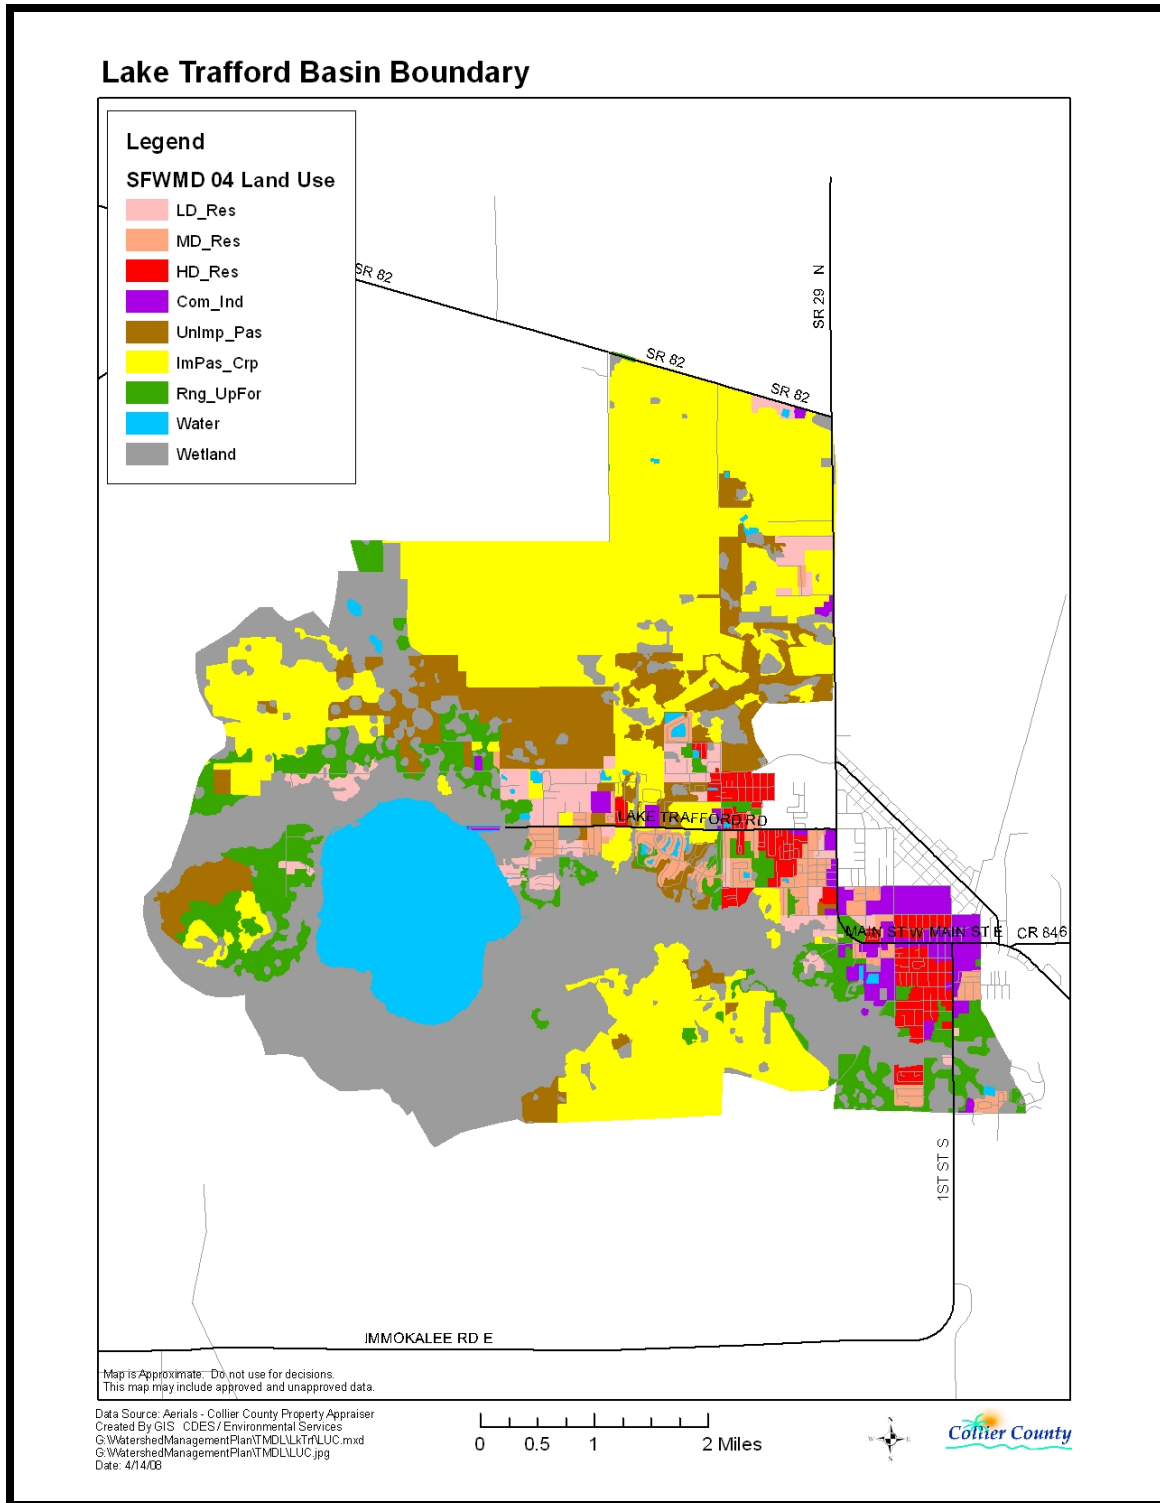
Lake Trafford Basin Boundary

Legend

SFWMD 04 Land Use

LD_Res

MD_Res

HD_Res

Com_Ind

UnImp_Pas

ImPas_Crp

Rng_UpFor

Water

Wetland

SR 82

SR 82

SR 82

SR 29 N

LAKE TRAFFORD RD

MAIN ST W MAIN ST E

CR 846

1ST ST S

IMMOKALEE RD E

Map is Approximate. Do not use for decisions.
This map may include approved and unapproved data.

Data Source: Aerials - Collier County Property Appraiser
Created By GIS CDES / Environmental Services
G:\WatershedManagementPlan\TMDL\LkTrf\LUC.mxd
G:\WatershedManagementPlan\TMDL\LUC.jpg
Date: 4/14/08

0 0.5 1 2 Miles

Collier County